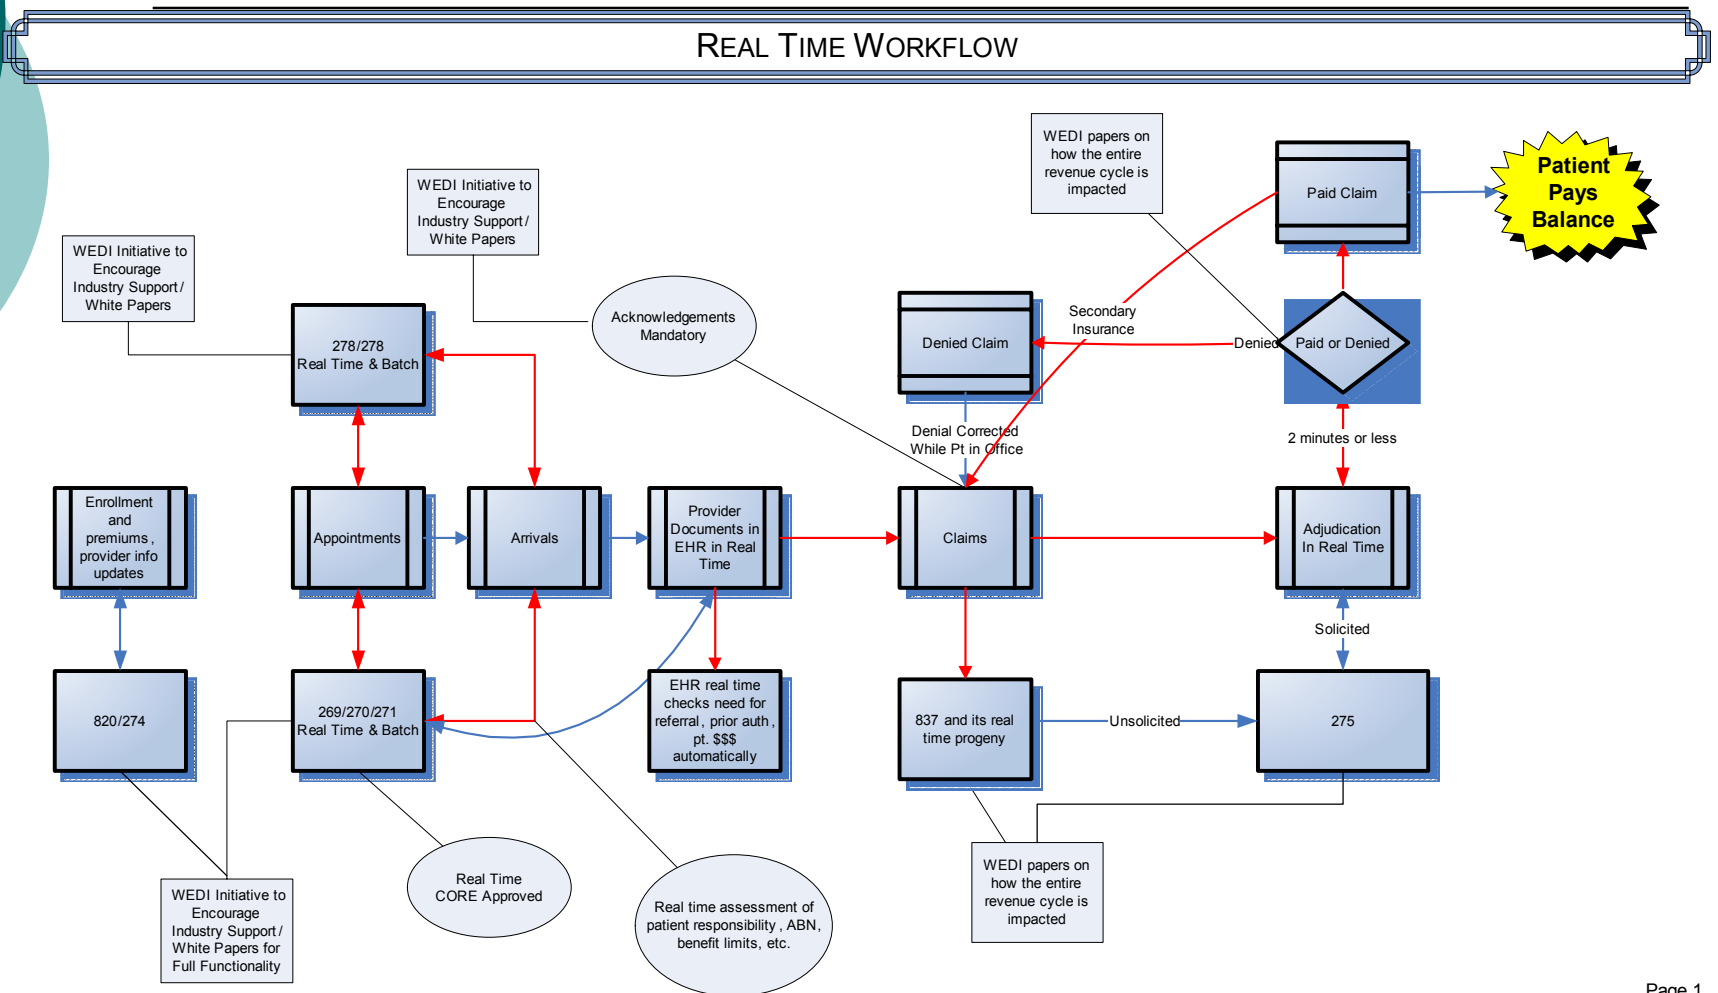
REAL TIME WORKFLOW

WEDI papers on how the entire revenue cycle is impacted

Paid Claim

Patient Pays Balance

WEDI Initiative to Encourage Industry Support / White Papers

WEDI Initiative to Encourage Industry Support / White Papers

Acknowledgements Mandatory

278/278 Real Time & Batch

Denied Claim

Secondary Insurance

Denied

Paid or Denied

Denial Corrected While Pt in Office

2 minutes or less

Enrollment and premiums, provider info updates

Appointments

Arrivals

Provider Documents in EHR in Real Time

Claims

Adjudication In Real Time

Solicited

820/274

269/270/271 Real Time & Batch

EHR real time checks need for referral, prior auth, pt. $$$ automatically

837 and its real time progeny

Unsolicited

275

WEDI papers on how the entire revenue cycle is impacted

Real Time CORE Approved

Real time assessment of patient responsibility, ABN, benefit limits, etc.

WEDI Initiative to Encourage Industry Support / White Papers for Full Functionality

Page 1